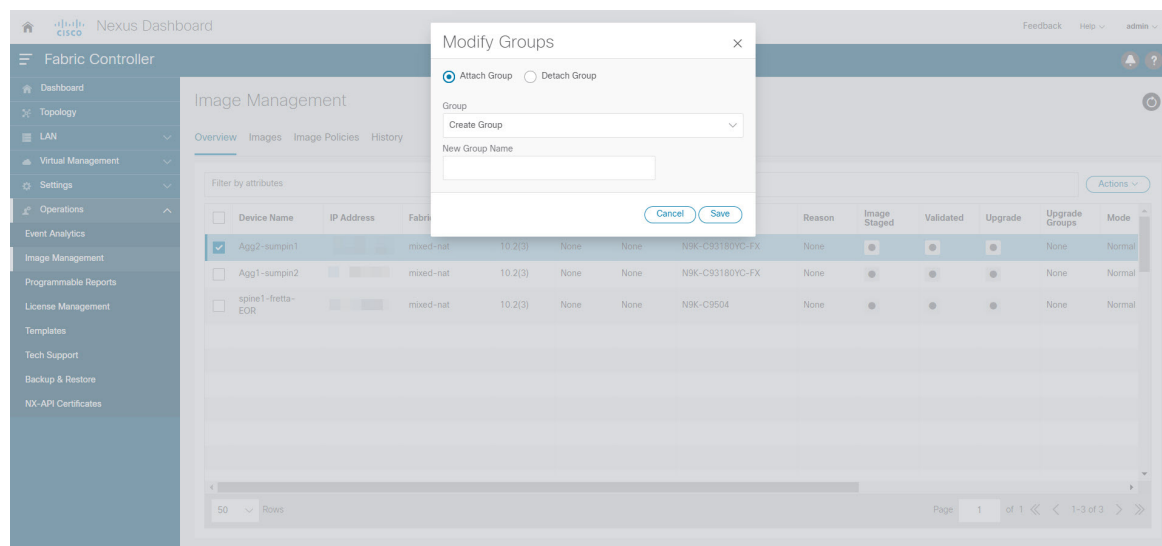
cisco Nexus Dashboard

Feedback Help admin

Fabric Controller

Dashboard
Topology
LAN
Virtual Management
Settings
Operations
Event Analytics
Image Management
Programmable Reports
License Management
Templates
Tech Support
Backup & Restore
NX-API Certificates

Image Management

Overview Images Image Policies History

Filter by attributes

Actions

| | Device Name | IP Address | Fabri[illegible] | | | | | Reason | Image Staged | Validated | Upgrade | Upgrade Groups | Mode |
|---|---|---|---|---|---|---|---|---|---|---|---|---|---|
| ☑ | Agg2-sumpin1 | | mixed-nat | 10.2(3) | None | None | N9K-C93180YC-FX | None | | | | None | Normal |
| | Agg1-sumpin2 | | mixed-nat | 10.2(3) | None | None | N9K-C93180YC-FX | None | | | | None | Normal |
| | spine1-fretta-EOR | | mixed-nat | 10.2(3) | None | None | N9K-C9504 | None | | | | None | Normal |

50 Rows

Page 1 of 1 1-3 of 3

Modify Groups

Attach Group Detach Group

Group

Create Group

New Group Name

Cancel Save